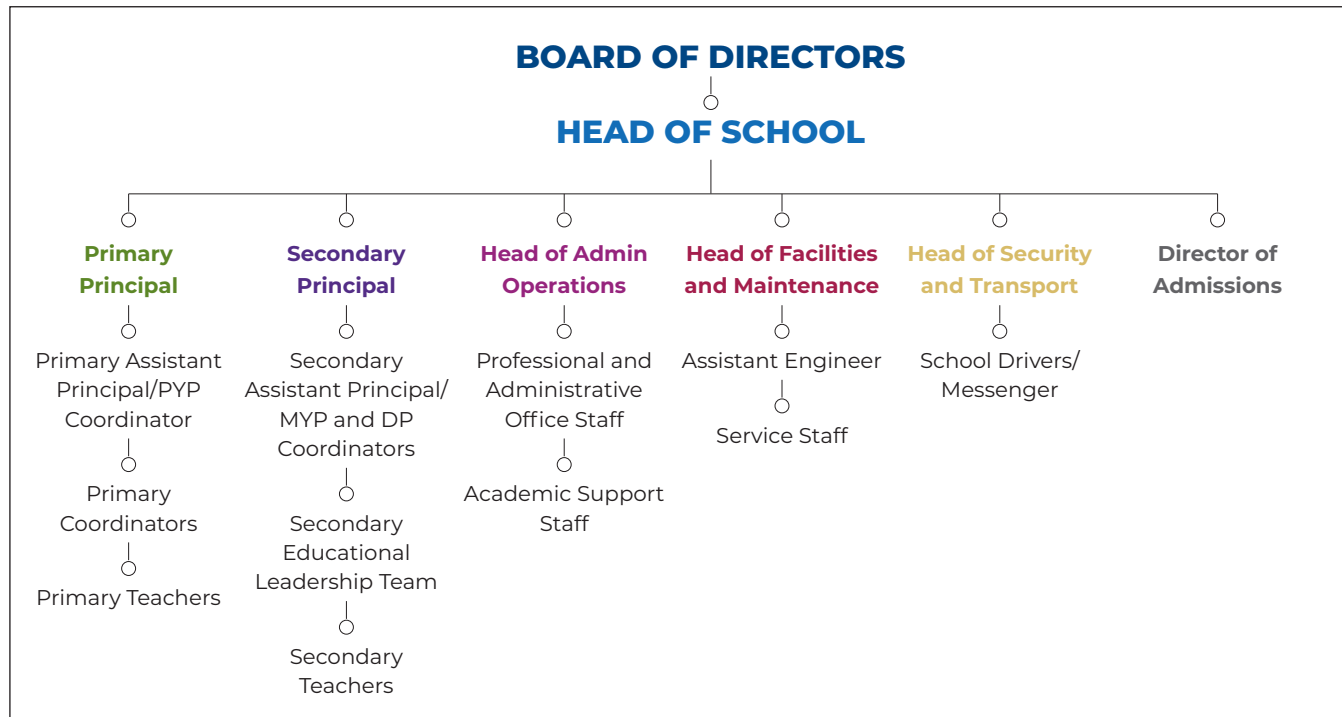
BOARD OF DIRECTORS

HEAD OF SCHOOL

Primary Principal

Primary Assistant Principal/PYP Coordinator

Primary Coordinators

Primary Teachers

Secondary Principal

Secondary Assistant Principal/ MYP and DP Coordinators

Secondary Educational Leadership Team

Secondary Teachers

Head of Admin Operations

Professional and Administrative Office Staff

Academic Support Staff

Head of Facilities and Maintenance

Assistant Engineer

Service Staff

Head of Security and Transport

School Drivers/ Messenger

Director of Admissions